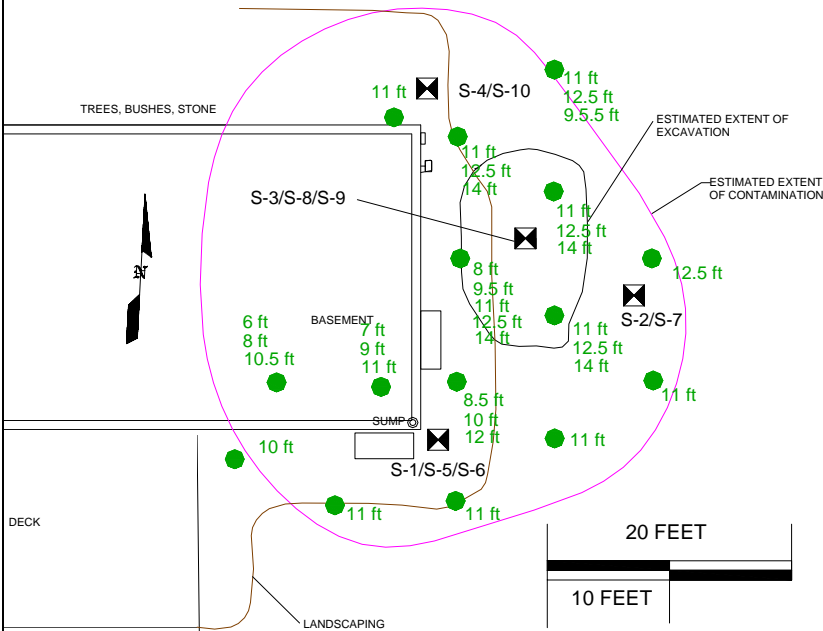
TREES, BUSHES, STONE

11 ft

S-4/S-10

11 ft
12.5 ft
9.5.5 ft

ESTIMATED EXTENT OF EXCAVATION

11 ft
12.5 ft
14 ft

S-3/S-8/S-9

11 ft
12.5 ft
14 ft

ESTIMATED EXTENT OF CONTAMINATION

N

8 ft
9.5 ft
11 ft
12.5 ft
14 ft

12.5 ft

S-2/S-7

BASEMENT

6 ft
8 ft
10.5 ft

7 ft
9 ft
11 ft

11 ft
12.5 ft
14 ft

11 ft

SUMP

8.5 ft
10 ft
12 ft

11 ft

10 ft

S-1/S-5/S-6

DECK

11 ft

11 ft

20 FEET

10 FEET

LANDSCAPING